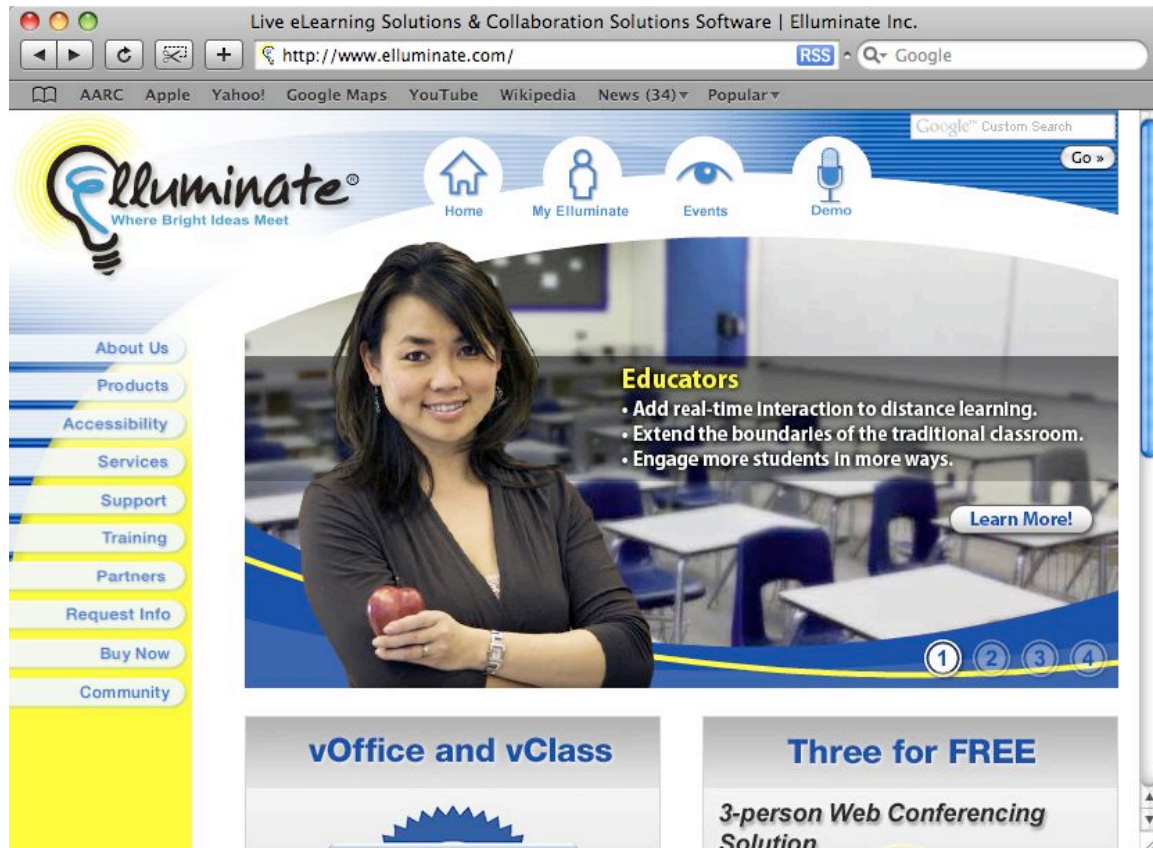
Live eLearning Solutions & Collaboration Solutions Software | Elluminate Inc.

http://www.elluminate.com/

RSS

Google

AARC Apple Yahoo! Google Maps YouTube Wikipedia News (34) Popular

Google™ Custom Search

Go »

Elluminate®
Where Bright Ideas Meet

Home My Elluminate Events Demo

About Us
Products
Accessibility
Services
Support
Training
Partners
Request Info
Buy Now
Community

Educators
• Add real-time interaction to distance learning.
• Extend the boundaries of the traditional classroom.
• Engage more students in more ways.

Learn More!

1 2 3 4

vOffice and vClass

Three for FREE

3-person Web Conferencing Solution